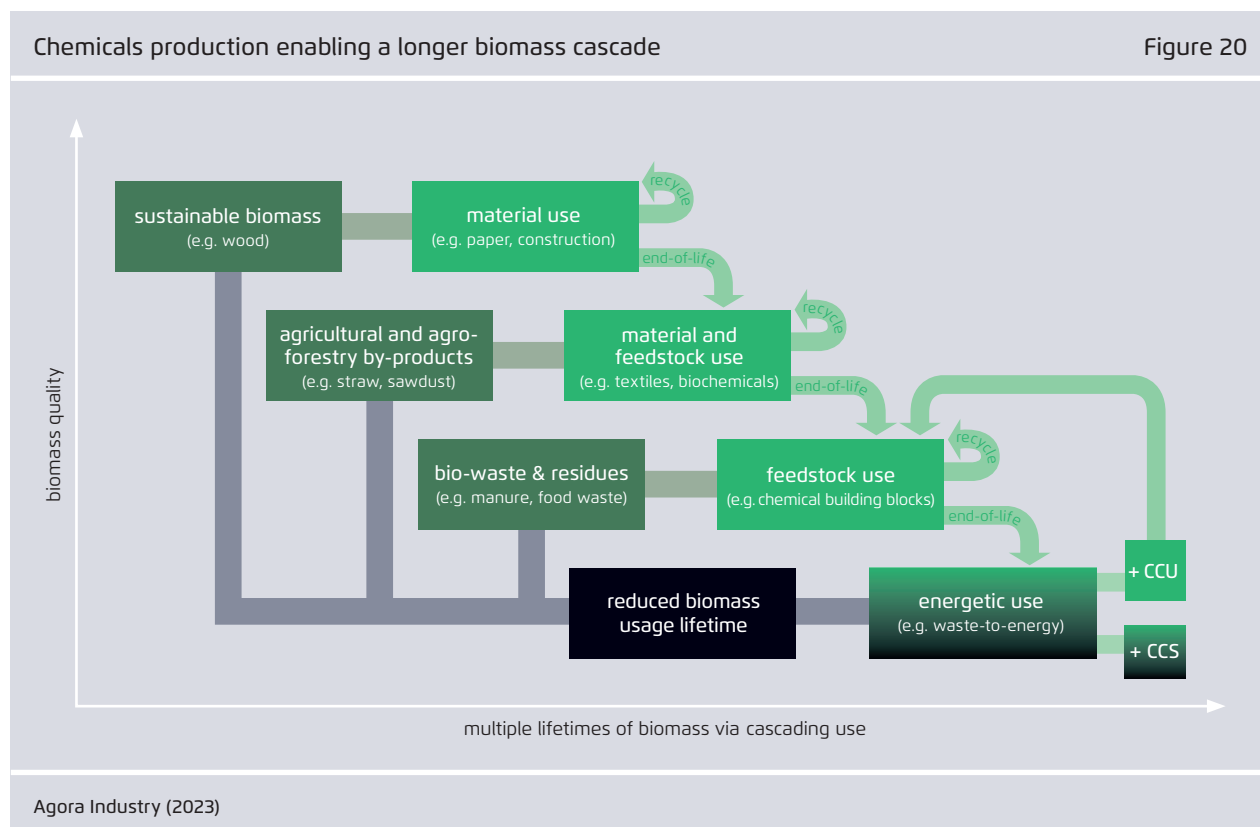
Chemicals production enabling a longer biomass cascade

Figure 20

biomass quality

sustainable biomass
(e.g. wood)

material use
(e.g. paper, construction)

recycle

end-of-life

agricultural and agro-forestry by-products
(e.g. straw, sawdust)

material and feedstock use
(e.g. textiles, biochemicals)

recycle

end-of-life

bio-waste & residues
(e.g. manure, food waste)

feedstock use
(e.g. chemical building blocks)

recycle

end-of-life

reduced biomass usage lifetime

energetic use
(e.g. waste-to-energy)

+ CCU

+ CCS

multiple lifetimes of biomass via cascading use

Agora Industry (2023)